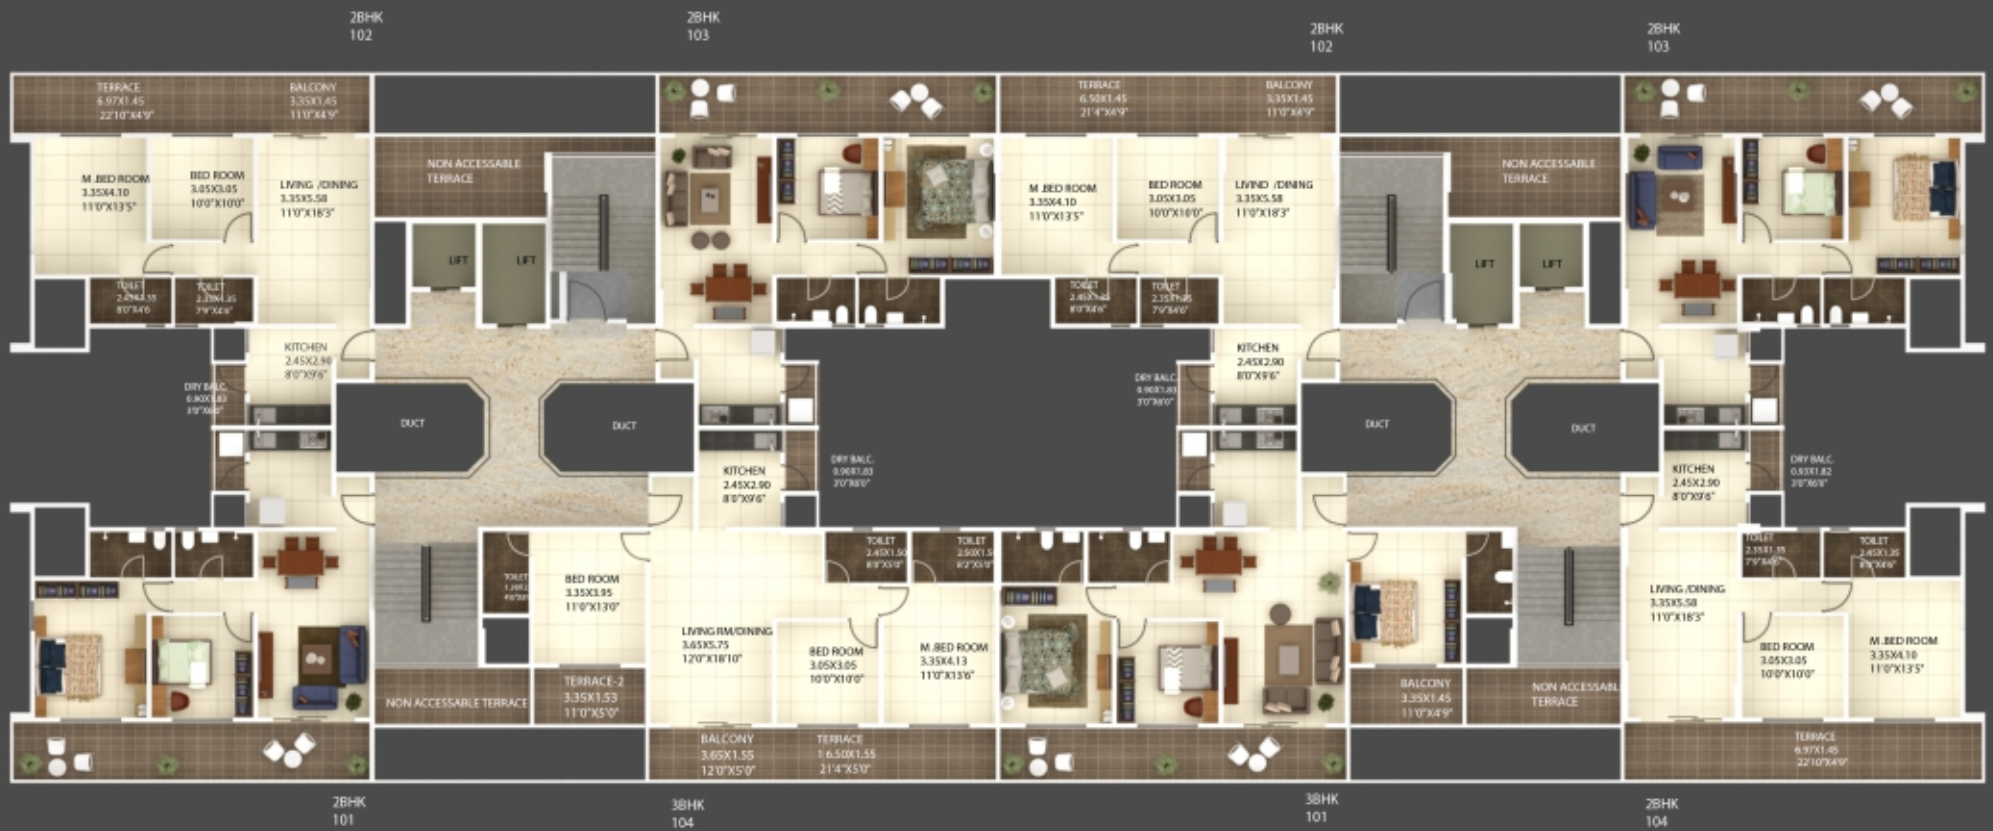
2BHK
102

2BHK
103

2BHK
102

2BHK
103

TERRACE
6.97X1.45
22'10"X4'9"

BALCONY
3.35X1.45
11'0"X4'9"

M.BED ROOM
3.35X4.10
11'0"X13'5"

BED ROOM
3.05X3.05
10'0"X10'0"

LIVING /DINING
3.35X5.58
11'0"X18'3"

TOILET
2.45X1.35
8'0"X4'6"

TOILET
2.35X1.35
7'9"X4'6"

NON ACCESSABLE TERRACE

LIFT

LIFT

KITCHEN
2.45X2.90
8'0"X9'6"

DRY BALC.
0.90X1.83
3'0"X6'0"

DUCT

DUCT

KITCHEN
2.45X2.90
8'0"X9'6"

DRY BALC.
0.90X1.83
3'0"X6'0"

TERRACE
6.50X1.45
21'4"X4'9"

BALCONY
3.35X1.45
11'0"X4'9"

M.BED ROOM
3.35X4.10
11'0"X13'5"

BED ROOM
3.05X3.05
10'0"X10'0"

LIVIND /DINING
3.35X5.58
11'0"X18'3"

TOILET
2.45X1.35
8'0"X4'6"

TOILET
2.35X1.35
7'9"X4'6"

KITCHEN
2.45X2.90
8'0"X9'6"

DRY BALC.
0.90X1.83
3'0"X6'0"

NON ACCESSABLE TERRACE

LIFT

LIFT

DUCT

DUCT

KITCHEN
2.45X2.90
8'0"X9'6"

DRY BALC.
0.93X1.82
3'0"X6'0"

TOILET
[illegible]

BED ROOM
3.35X3.95
11'0"X13'0"

TOILET
2.45X1.50
8'0"X5'0"

TOILET
2.50X1.5
8'2"X5'0"

LIVING RM/DINING
3.65X5.75
12'0"X18'10"

BED ROOM
3.05X3.05
10'0"X10'0"

M.BED ROOM
3.35X4.13
11'0"X13'6"

NON ACCESSABLE TERRACE

TERRACE-2
3.35X1.53
11'0"X5'0"

BALCONY
3.65X1.55
12'0"X5'0"

TERRACE
6.50X1.55
21'4"X5'0"

BALCONY
3.35X1.45
11'0"X4'9"

NON ACCESSABL TERRACE

TOILET
2.35X1.35
7'9"X4'6"

TOILET
2.45X1.35
8'0"X4'6"

LIVING /DINING
3.35X5.58
11'0"X18'3"

BED ROOM
3.05X3.05
10'0"X10'0"

M.BED ROOM
3.35X4.10
11'0"X13'5"

TERRACE
6.97X1.45
22'10"X4'9"

2BHK
101

3BHK
104

3BHK
101

2BHK
104